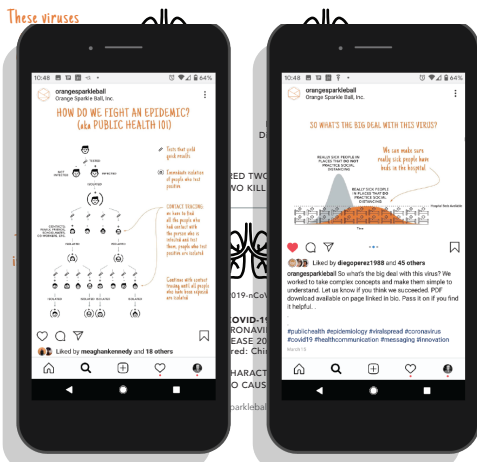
These viruses

10:48 64%

orangesparkleball
Orange Sparkle Ball, Inc.

HOW DO WE FIGHT AN EPIDEMIC?
(aka PUBLIC HEALTH 101)

Tests that yield quick results.

TESTED

NOT INFECTED

INFECTED

Immediate isolation of people who test positive

ISOLATION

CONTACT TRACING: we have to find all the people who had contact with the person who is infected and test them. people who test positive are isolated

CONTACTS: FAMILY, FRIENDS, COWORKERS

ISOLATION

ISOLATION

Continue with contact tracing until all people who have been exposed are isolated

ISOLATION ISOLATION ISOLATION

Liked by meaghankennedy and 18 others

10:48 64%

orangesparkleball
Orange Sparkle Ball, Inc.

SO WHAT'S THE BIG DEAL WITH THIS VIRUS?

We can make sure really sick people have beds in the hospital

REALLY SICK PEOPLE IN PLACES THAT DID NOT PRACTICE SOCIAL DISTANCING

REALLY SICK PEOPLE IN PLACES THAT DID PRACTICE SOCIAL DISTANCING

Hospital Beds Available

Time

Liked by diegoperez1988 and 45 others

orangesparkleball So what's the big deal with this virus? We worked to take complex concepts and make them simple to understand. Let us know if you think we succeeded. PDF download available on page linked in bio. Pass it on if you find it helpful...

#publichealth #epidemiology #viralspread #coronavirus #covid19 #healthcommunication #messaging #innovation

March 18

RED TWO
WO KILL

D

2019-nCoV

COVID-19
RONAVI
EASE 20
red: Chi

HARACT
O CAUS

parkleball